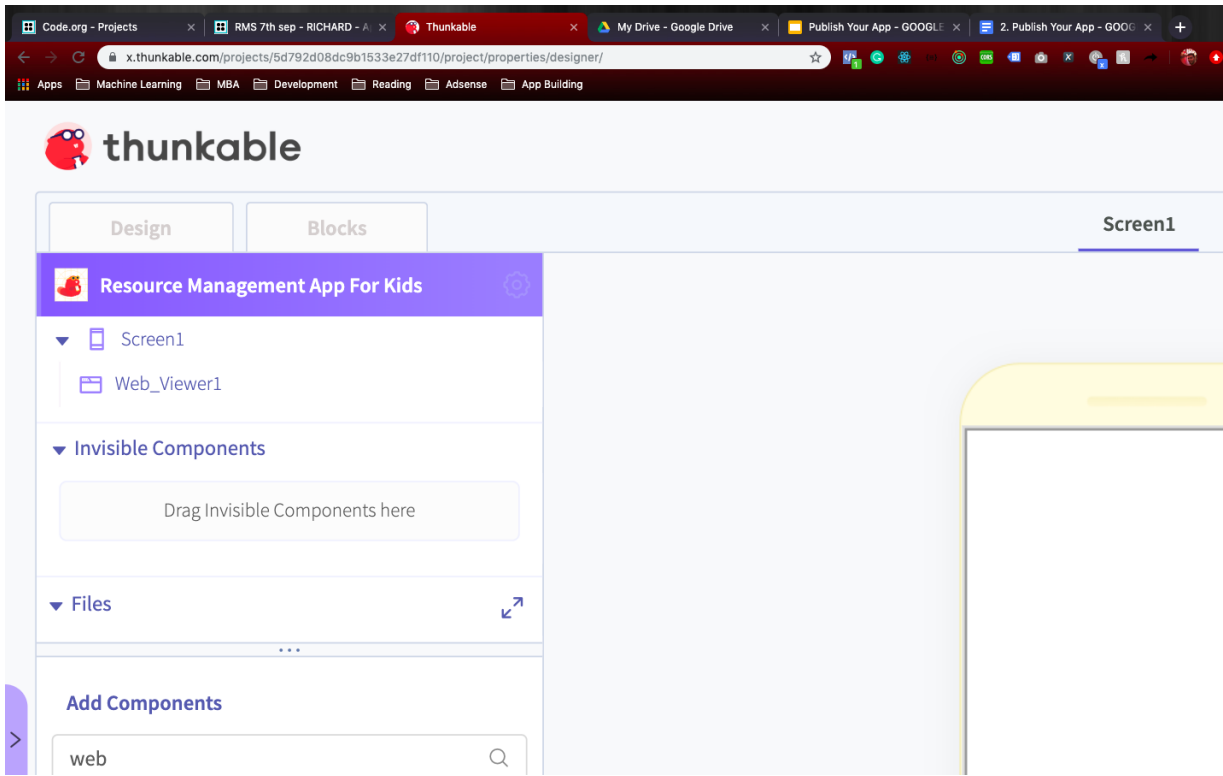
Code.org - Projects × RMS 7th sep - RICHARD - A × Thunkable × My Drive - Google Drive × Publish Your App - GOOGLE × 2. Publish Your App - GOOG ×

x.thunkable.com/projects/5d792d08dc9b1533e27df110/project/properties/designer/

Apps Machine Learning MBA Development Reading Adsense App Building

thunkable

Design Blocks Screen1

Resource Management App For Kids

Screen1

Web_Viewer1

Invisible Components

Drag Invisible Components here

Files

Add Components

web